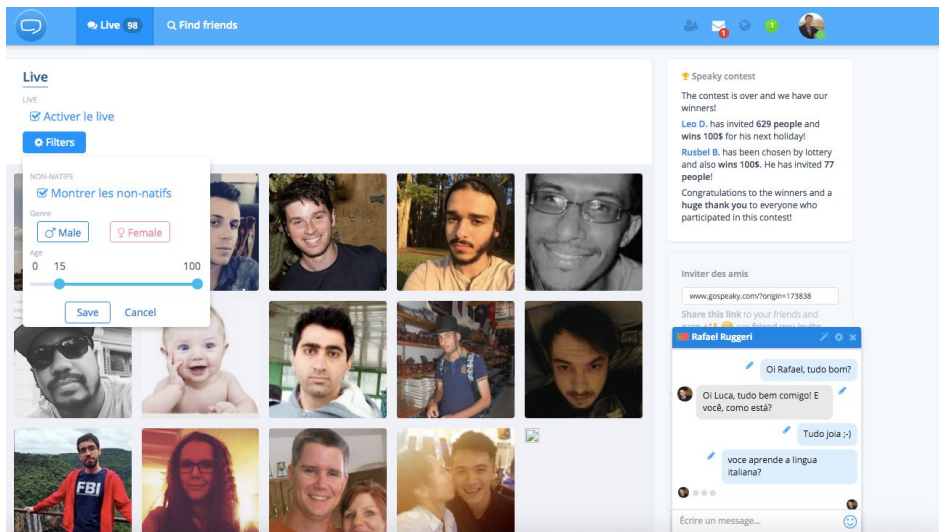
Live 98
Find friends
1
1

Live
LIVE
Activer le live
Filters
NON-NATIFS
Montrer les non-natifs
Genre
Male
Female
Age
0 15 100
Save
Cancel

FBI

Speaky contest
The contest is over and we have our winners!
Leo D. has invited 629 people and wins 100$ for his next holiday!
Rusbel B. has been chosen by lottery and also wins 100$. He has invited 77 people!
Congratulations to the winners and a huge thank you to everyone who participated in this contest!

Inviter des amis
www.gospeaky.com/?origin=173838
Share this link to your friends and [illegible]

Rafael Ruggeri
Oi Rafael, tudo bom?
Oi Luca, tudo bem comigo! E você, como está?
Tudo joia ;-)
voce aprende a lingua italiana?
Écrire un message...